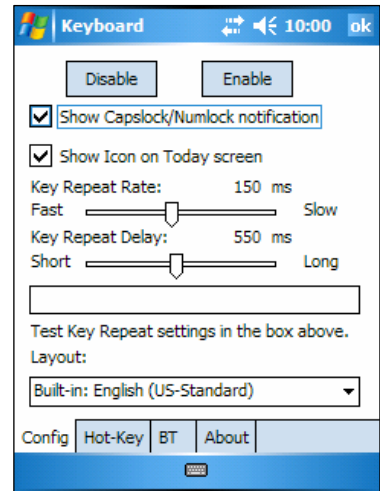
Keyboard 10:00 ok

Disable Enable

Show Capslock/Numlock notification

Show Icon on Today screen

Key Repeat Rate: 150 ms

Fast Slow

Key Repeat Delay: 550 ms

Short Long

Test Key Repeat settings in the box above.

Layout:

Built-in: English (US-Standard)

Config Hot-Key BT About